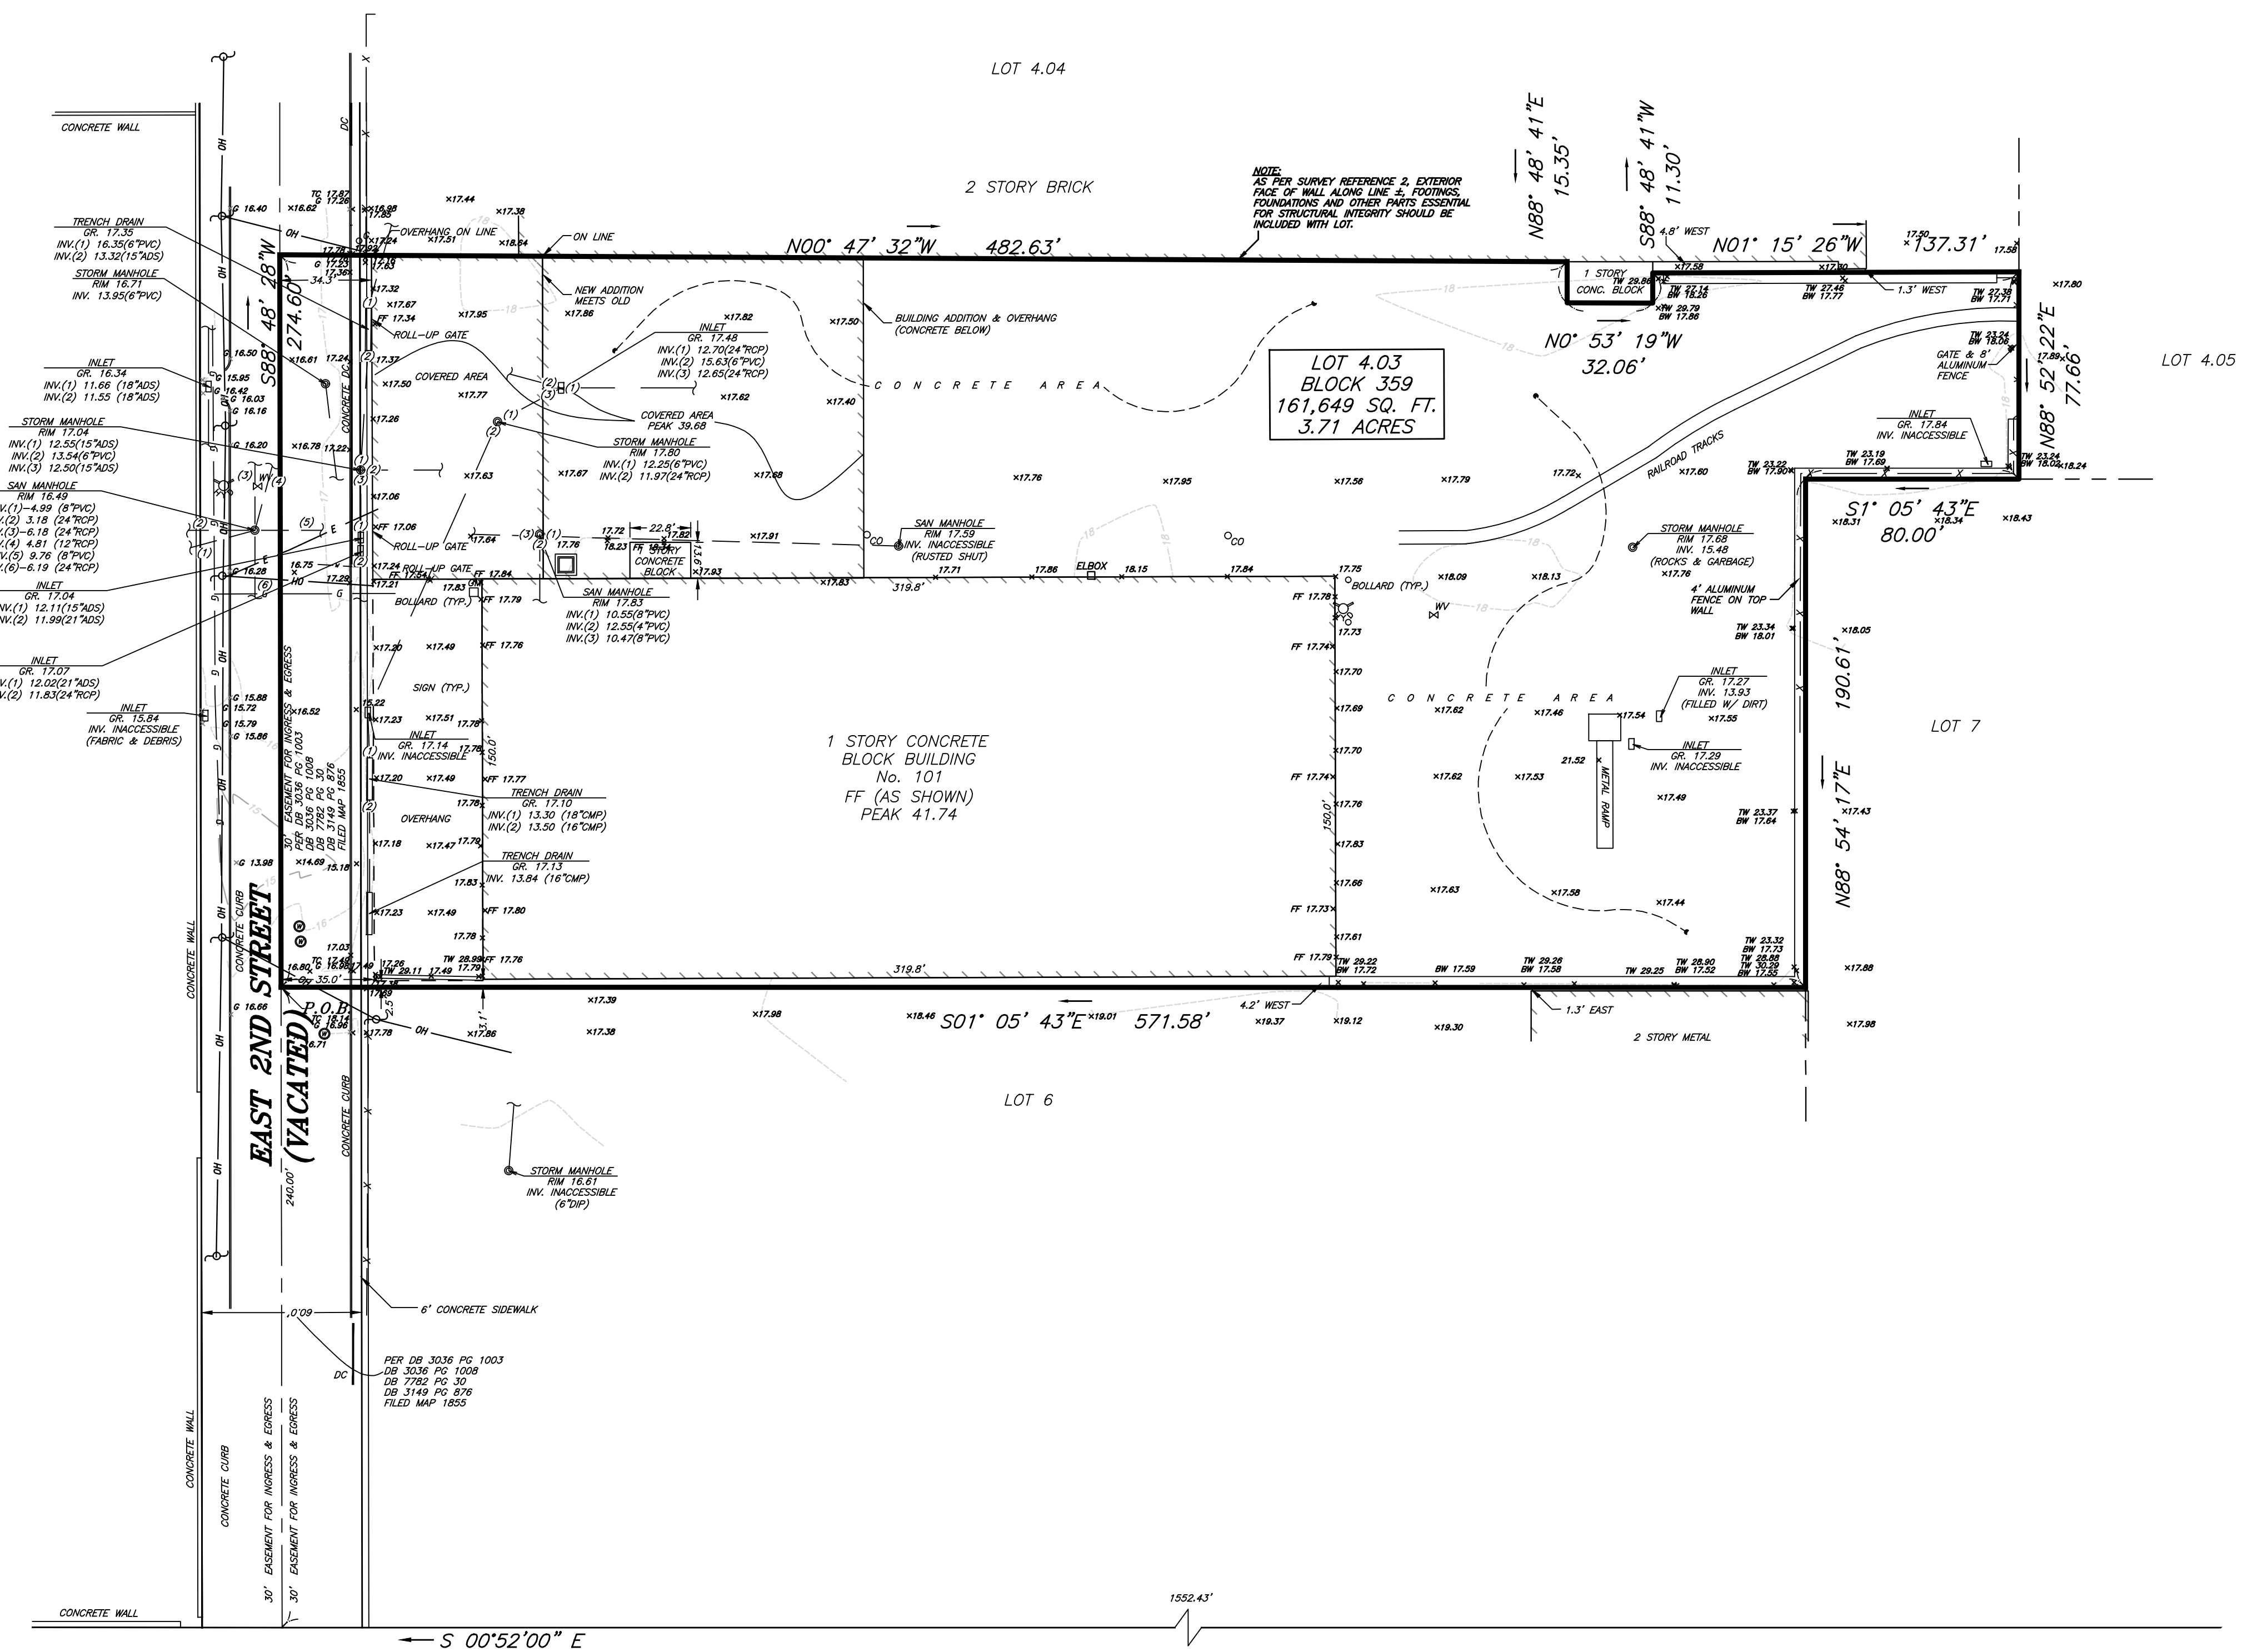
LOT 4.04

CONCRETE WALL

2 STORY BRICK

NOTE:
AS PER SURVEY REFERENCE 2, EXTERIOR FACE OF WALL ALONG LINE ±, FOOTINGS, FOUNDATIONS AND OTHER PARTS ESSENTIAL FOR STRUCTURAL INTEGRITY SHOULD BE INCLUDED WITH LOT.

N88° 48' 41"E 15.35'
S88° 48' 41"W 11.30'

TRENCH DRAIN
GR. 17.35
INV.(1) 16.35(6"PVC)
INV.(2) 13.32(15"ADS)

STORM MANHOLE
RIM 16.71
INV. 13.95(6"PVC)

N00° 47' 32"W 482.63'

4.8' WEST
N01° 15' 26"W 137.31'

1 STORY CONC. BLOCK

1.3' WEST

S88° 48' 28"W 274.60'

OVERHANG ON LINE
ON LINE

NEW ADDITION MEETS OLD

ROLL-UP GATE

INLET
GR. 17.48
INV.(1) 12.70(24"RCP)
INV.(2) 15.63(6"PVC)
INV.(3) 12.65(24"RCP)

BUILDING ADDITION & OVERHANG (CONCRETE BELOW)

N0° 53' 19"W 32.06'

LOT 4.03
BLOCK 359
161,649 SQ. FT.
3.71 ACRES

LOT 4.05

GATE & 8' ALUMINUM FENCE

N88° 52' 22"E 77.66'

INLET
GR. 16.34
INV.(1) 11.66 (18"ADS)
INV.(2) 11.55 (18"ADS)

COVERED AREA

C O N C R E T E   A R E A

COVERED AREA
PEAK 39.68

STORM MANHOLE
RIM 17.04
INV.(1) 12.55(15"ADS)
INV.(2) 13.54(6"PVC)
INV.(3) 12.50(15"ADS)

STORM MANHOLE
RIM 17.80
INV.(1) 12.25(6"PVC)
INV.(2) 11.97(24"RCP)

INLET
GR. 17.84
INV. INACCESSIBLE

RAILROAD TRACKS

SAN MANHOLE
RIM 16.49
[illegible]V.(1)-4.99 (8"PVC)
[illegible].(2) 3.18 (24"RCP)
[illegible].(3)-6.18 (24"RCP)
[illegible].(4) 4.81 (12"RCP)
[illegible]V.(5) 9.76 (8"PVC)
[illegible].(6)-6.19 (24"RCP)

ROLL-UP GATE

1 STORY CONCRETE BLOCK

SAN MANHOLE
RIM 17.59
INV. INACCESSIBLE
(RUSTED SHUT)

S1° 05' 43"E 80.00'

STORM MANHOLE
RIM 17.68
INV. 15.48
(ROCKS & GARBAGE)

INLET
GR. 17.04
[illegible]V.(1) 12.11(15"ADS)
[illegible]V.(2) 11.99(21"ADS)

ROLL-UP GATE
BOLLARD (TYP.)

SAN MANHOLE
RIM 17.83
INV.(1) 10.55(8"PVC)
INV.(2) 12.55(4"PVC)
INV.(3) 10.47(8"PVC)

ELBOX
BOLLARD (TYP.)

4' ALUMINUM FENCE ON TOP WALL

INLET
GR. 17.07
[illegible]V.(1) 12.02(21"ADS)
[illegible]V.(2) 11.83(24"RCP)

SIGN (TYP.)

190.61'

INLET
GR. 15.84
INV. INACCESSIBLE
(FABRIC & DEBRIS)

INLET
GR. 17.14
INV. INACCESSIBLE

1 STORY CONCRETE
BLOCK BUILDING
No. 101
FF (AS SHOWN)
PEAK 41.74

C O N C R E T E   A R E A

INLET
GR. 17.27
INV. 13.93
(FILLED W/ DIRT)

LOT 7

INLET
GR. 17.29
INV. INACCESSIBLE

METAL RAMP

TRENCH DRAIN
GR. 17.10
INV.(1) 13.30 (18"CMP)
INV.(2) 13.50 (16"CMP)

OVERHANG

TRENCH DRAIN
GR. 17.13
INV. 13.84 (16"CMP)

N88° 54' 17"E

30' EASEMENT FOR INGRESS & EGRESS PER DB 3036 PG 1003 DB 3036 PG 1008 DB 7782 PG 30 DB 3149 PG 876 FILED MAP 1855

150.0'
319.8'

P.O.B.

S01° 05' 43"E 571.58'

4.2' WEST
1.3' EAST

2 STORY METAL

LOT 6

EAST 2ND STREET
(VACATED)

CONCRETE WALL
CONCRETE CURB

STORM MANHOLE
RIM 16.61
INV. INACCESSIBLE
(6"DIP)

6' CONCRETE SIDEWALK

PER DB 3036 PG 1003
DB 3036 PG 1008
DB 7782 PG 30
DB 3149 PG 876
FILED MAP 1855

30' EASEMENT FOR INGRESS & EGRESS
30' EASEMENT FOR INGRESS & EGRESS

1552.43'

CONCRETE WALL

S 00°52'00" E